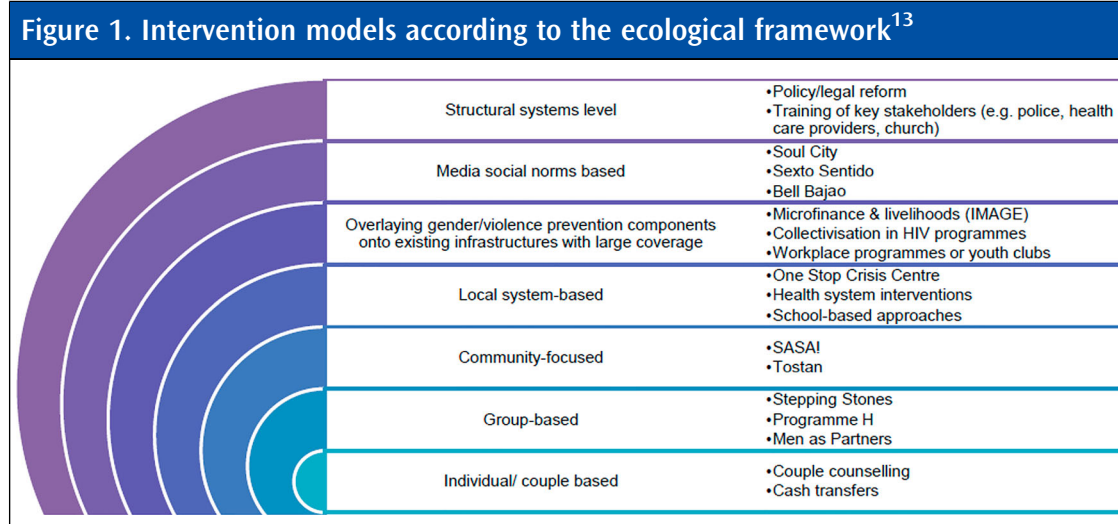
Figure 1. Intervention models according to the ecological framework$^{13}$

| | |
|---|---|
| Structural systems level | •Policy/legal reform •Training of key stakeholders (e.g. police, health care providers, church) |
| Media social norms based | •Soul City •Sexto Sentido •Bell Bajao |
| Overlaying gender/violence prevention components onto existing infrastructures with large coverage | •Microfinance & livelihoods (IMAGE) •Collectivisation in HIV programmes •Workplace programmes or youth clubs |
| Local system-based | •One Stop Crisis Centre •Health system interventions •School-based approaches |
| Community-focused | •SASA! •Tostan |
| Group-based | •Stepping Stones •Programme H •Men as Partners |
| Individual/ couple based | •Couple counselling •Cash transfers |